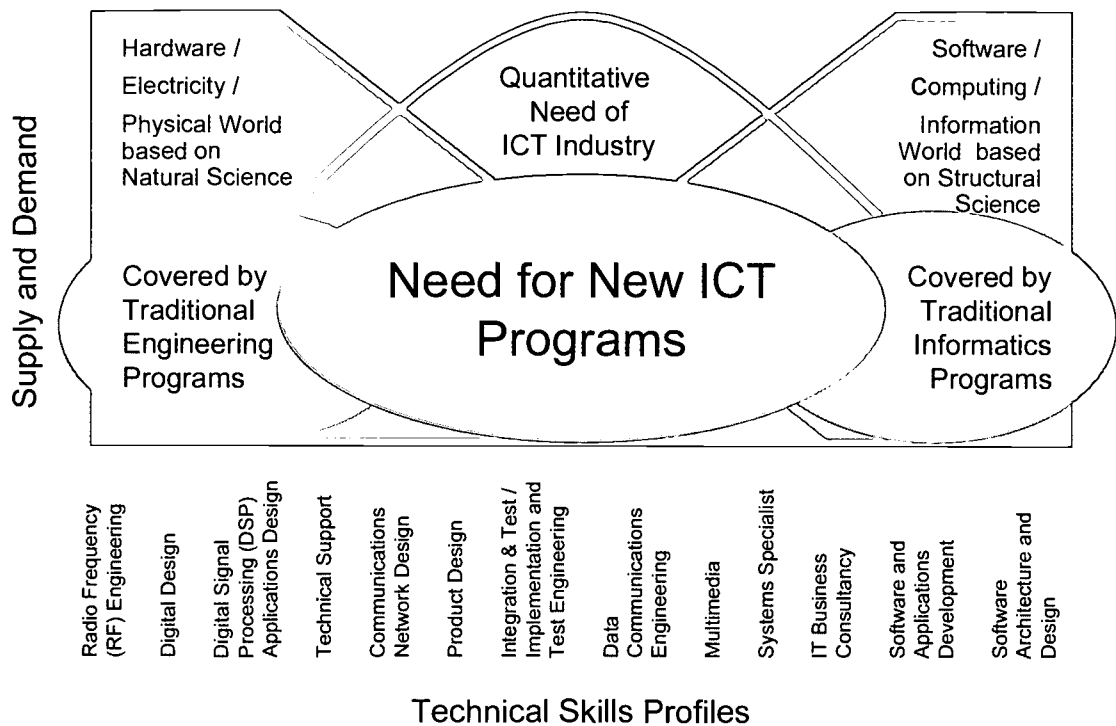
Supply and Demand

Hardware / Electricity / Physical World based on Natural Science

Quantitative Need of ICT Industry

Software / Computing / Information World based on Structural Science

Covered by Traditional Engineering Programs

Need for New ICT Programs

Covered by Traditional Informatics Programs

Radio Frequency (RF) Engineering

Digital Design

Digital Signal Processing (DSP) Applications Design

Technical Support

Communications Network Design

Product Design

Integration & Test / Implementation and Test Engineering

Data Communications Engineering

Multimedia

Systems Specialist

IT Business Consultancy

Software and Applications Development

Software Architecture and Design

Technical Skills Profiles